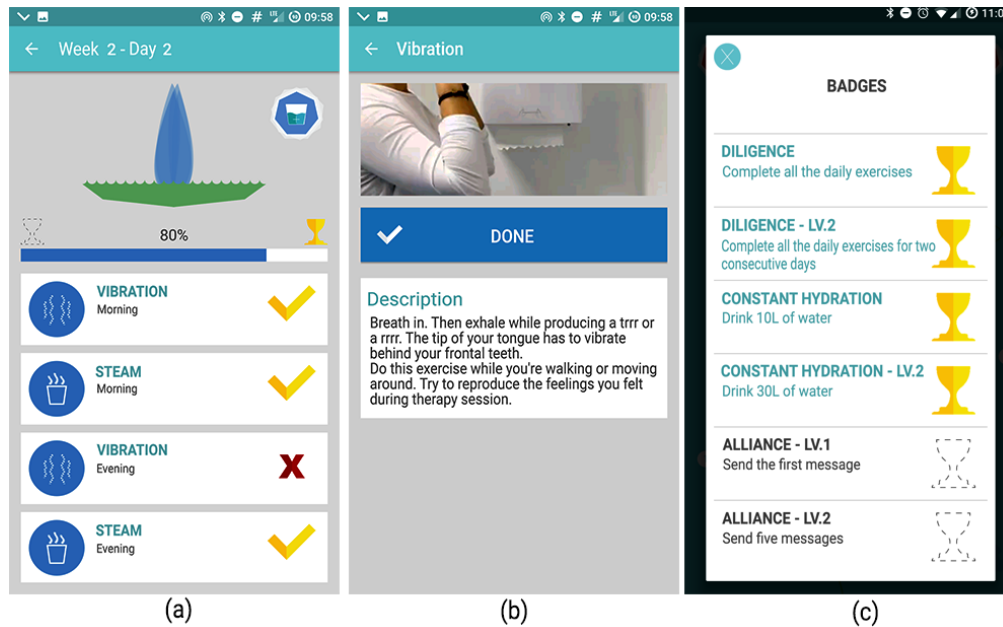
09:58

Week 2 - Day 2

80%

VIBRATION
Morning

STEAM
Morning

VIBRATION
Evening

STEAM
Evening

(a)

09:58

Vibration

DONE

Description

Breath in. Then exhale while producing a trrr or a rrrr. The tip of your tongue has to vibrate behind your frontal teeth.
Do this exercise while you're walking or moving around. Try to reproduce the feelings you felt during therapy session.

(b)

11:0

BADGES

DILIGENCE
Complete all the daily exercises

DILIGENCE - LV.2
Complete all the daily exercises for two consecutive days

CONSTANT HYDRATION
Drink 10L of water

CONSTANT HYDRATION - LV.2
Drink 30L of water

ALLIANCE - LV.1
Send the first message

ALLIANCE - LV.2
Send five messages

(c)